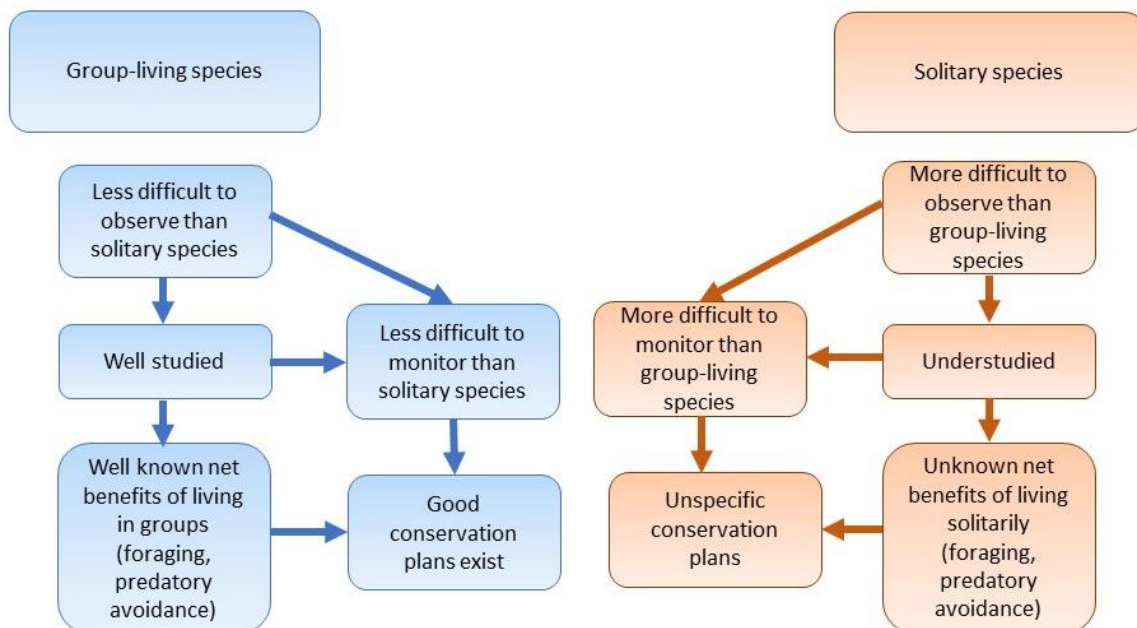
Group-living species

Less difficult to observe than solitary species

Well studied

Less difficult to monitor than solitary species

Well known net benefits of living in groups (foraging, predatory avoidance)

Good conservation plans exist

Solitary species

More difficult to observe than group-living species

More difficult to monitor than group-living species

Understudied

Unspecific conservation plans

Unknown net benefits of living solitarily (foraging, predatory avoidance)